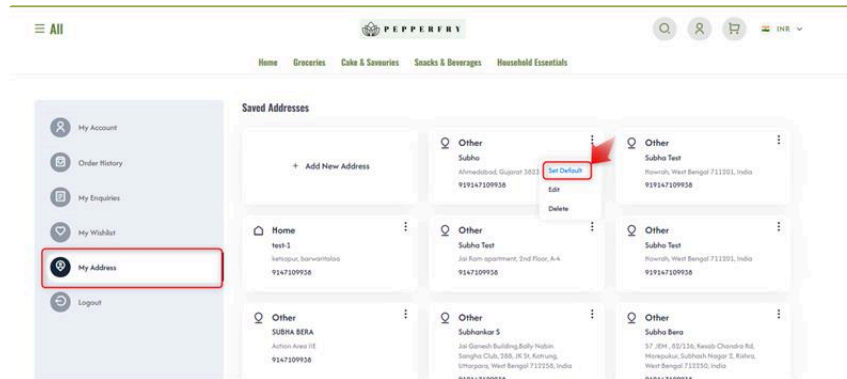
≡ All

PEPPERFRY

INR

Home Groceries Cake & Savouries Snacks & Beverages Household Essentials

My Account

Order History

My Enquiries

My Wishlist

My Address

Logout

Saved Addresses

+ Add New Address

Other
Subho
Ahmedabad, Gujarat 3823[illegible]
919147109938

Set Default
Edit
Delete

Other
Subha Test
Howrah, West Bengal 711101, India
919147109938

Home
test-1
keshtopur, barwantala
9147109938

Other
Subha Test
Jai Ram apartment, 2nd Floor, A-4
9147109938

Other
Subha Test
Howrah, West Bengal 711101, India
919147109938

Other
SUBHA BERA
Action Area III
9147109938

Other
Subhankar S
Jai Ganesh Building,Bally Nabin Sangha Club, 388, JK St, Kotrung, Uttarpara, West Bengal 712258, India
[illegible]

Other
Subha Bera
57, JEM, 83/136, Kesab Chandra Rd, Morepukur, Subhash Nagar 2, Rishra, West Bengal 712250, India
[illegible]